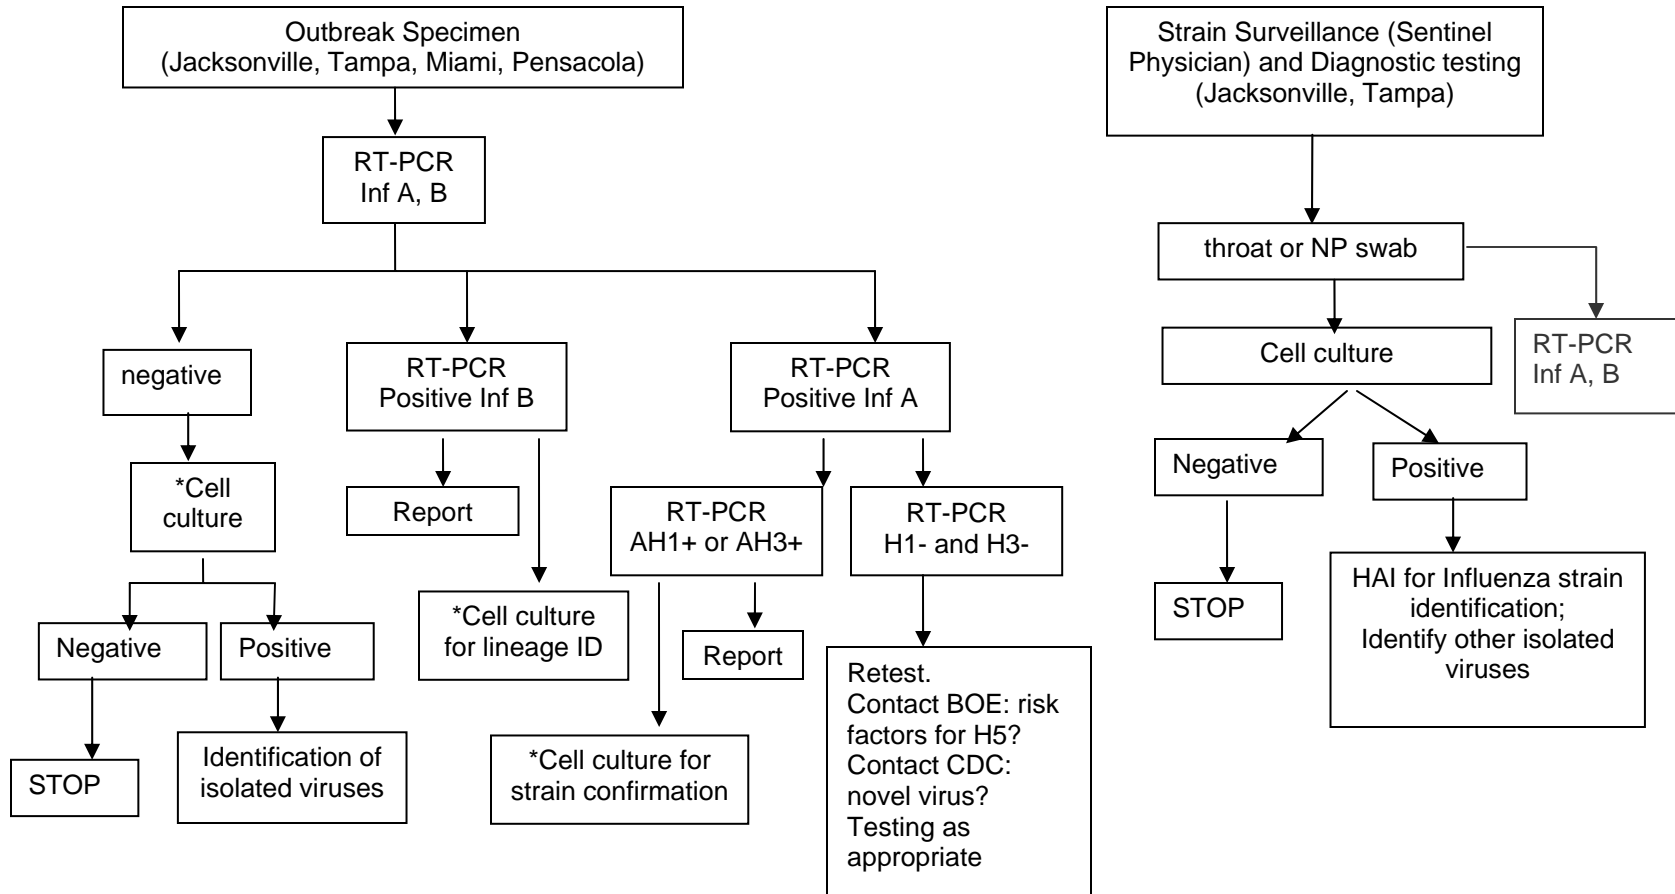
Outbreak Specimen
(Jacksonville, Tampa, Miami, Pensacola)

RT-PCR
Inf A, B

negative

*Cell culture

Negative

STOP

Positive

Identification of isolated viruses

RT-PCR
Positive Inf B

Report

*Cell culture for lineage ID

RT-PCR
Positive Inf A

RT-PCR
AH1+ or AH3+

Report

*Cell culture for strain confirmation

RT-PCR
H1- and H3-

Retest.
Contact BOE: risk factors for H5?
Contact CDC: novel virus?
Testing as appropriate

Strain Surveillance (Sentinel Physician) and Diagnostic testing
(Jacksonville, Tampa)

throat or NP swab

RT-PCR
Inf A, B

Cell culture

Negative

STOP

Positive

HAI for Influenza strain identification;
Identify other isolated viruses